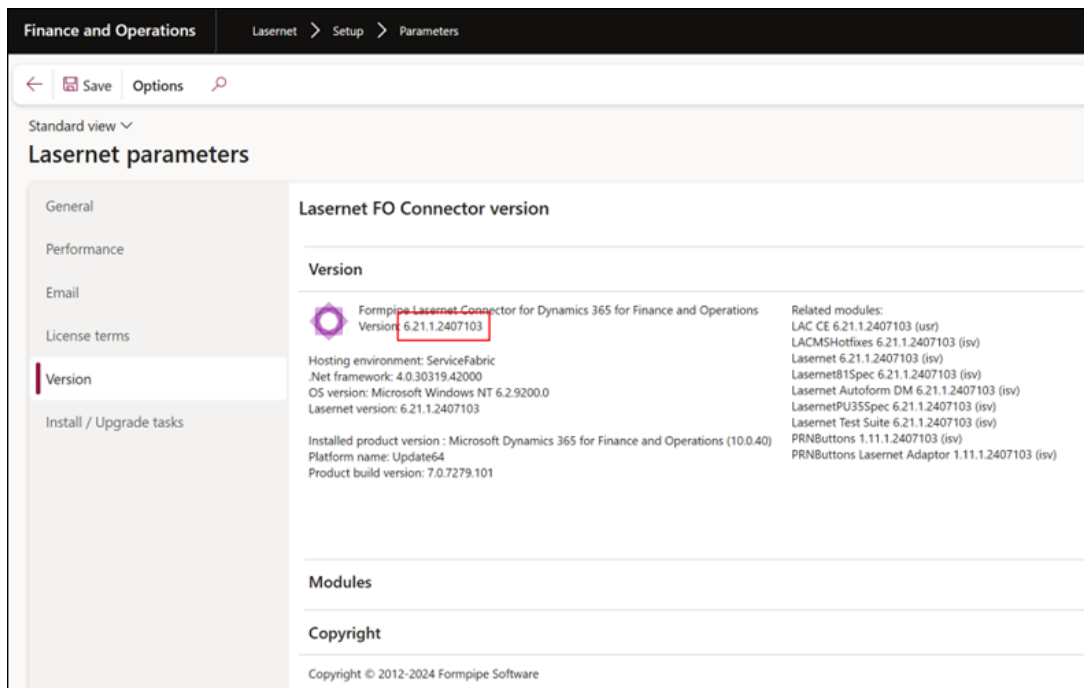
Finance and Operations   Lasernet > Setup > Parameters

← Save Options

Standard view ∨
Lasernet parameters

General
Performance
Email
License terms
Version
Install / Upgrade tasks

Lasernet FO Connector version

Version

Formpipe Lasernet Connector for Dynamics 365 for Finance and Operations
Version: 6.21.1.2407103

Hosting environment: ServiceFabric
.Net framework: 4.0.30319.42000
OS version: Microsoft Windows NT 6.2.9200.0
Lasernet version: 6.21.1.2407103

Installed product version : Microsoft Dynamics 365 for Finance and Operations (10.0.40)
Platform name: Update64
Product build version: 7.0.7279.101

Related modules:
LAC CE 6.21.1.2407103 (usr)
LACMSHotfixes 6.21.1.2407103 (isv)
Lasernet 6.21.1.2407103 (isv)
Lasernet81Spec 6.21.1.2407103 (isv)
Lasernet Autoform DM 6.21.1.2407103 (isv)
LasernetPU35Spec 6.21.1.2407103 (isv)
Lasernet Test Suite 6.21.1.2407103 (isv)
PRNButtons 1.11.1.2407103 (isv)
PRNButtons Lasernet Adaptor 1.11.1.2407103 (isv)

Modules

Copyright

Copyright © 2012-2024 Formpipe Software